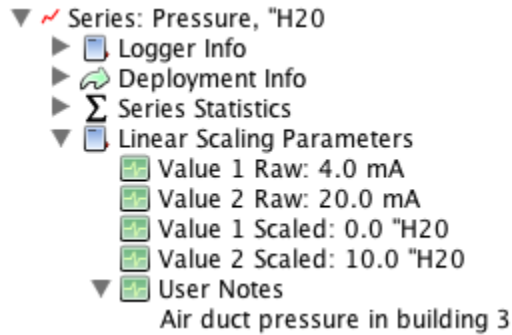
Series: Pressure, "H20
Logger Info
Deployment Info
Series Statistics
Linear Scaling Parameters
Value 1 Raw: 4.0 mA
Value 2 Raw: 20.0 mA
Value 1 Scaled: 0.0 "H20
Value 2 Scaled: 10.0 "H20
User Notes
Air duct pressure in building 3